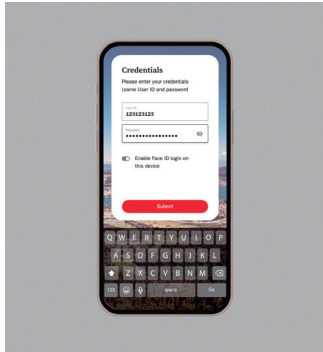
Credentials

Please enter your credentials (same User ID and password

User ID
123123123

Password
••••••••••••••••

Enable Face ID login on this device

Submit

Q W E R T Y U I O P
A S D F G H J K L
Z X C V B N M
123 space Go